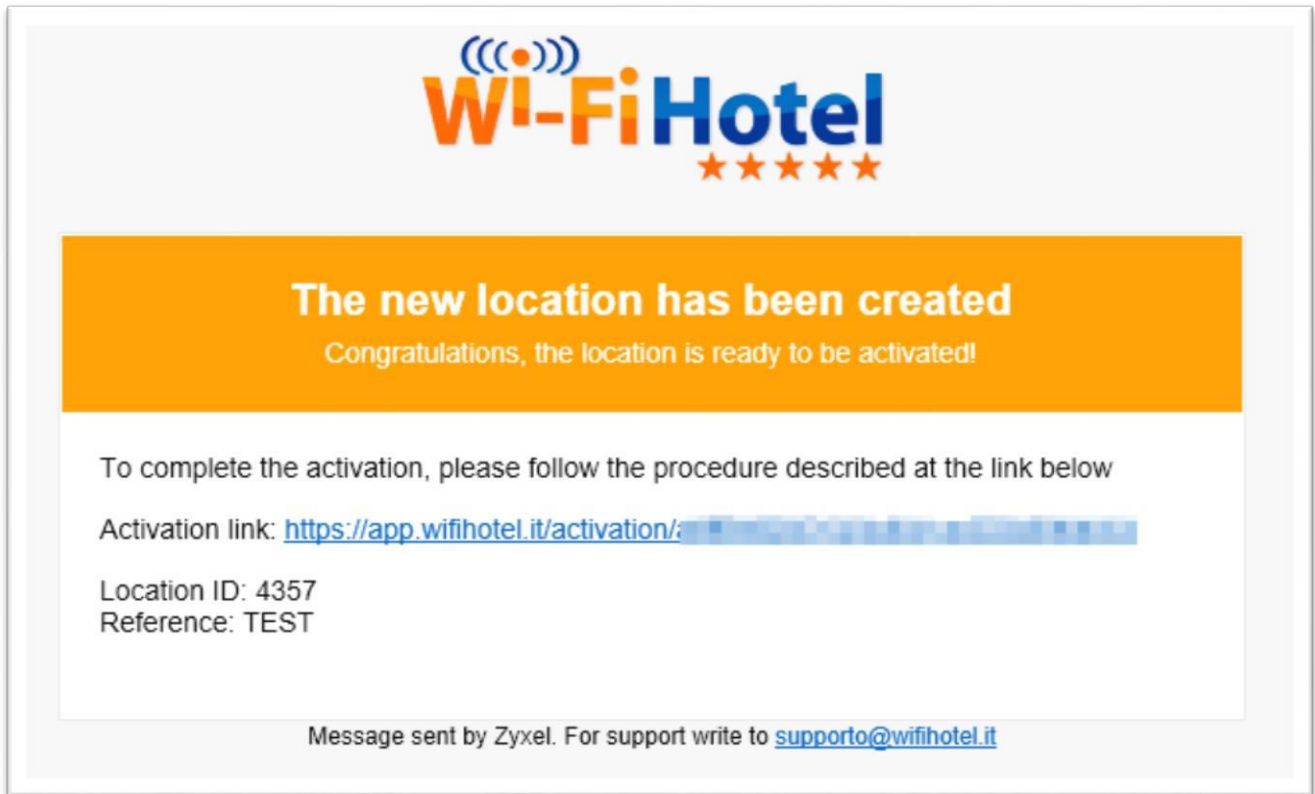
Wi-Fi Hotel

The new location has been created
Congratulations, the location is ready to be activated!

To complete the activation, please follow the procedure described at the link below

Activation link: https://app.wifihotel.it/activation/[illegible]

Location ID: 4357
Reference: TEST

Message sent by Zyxel. For support write to supporto@wifihotel.it